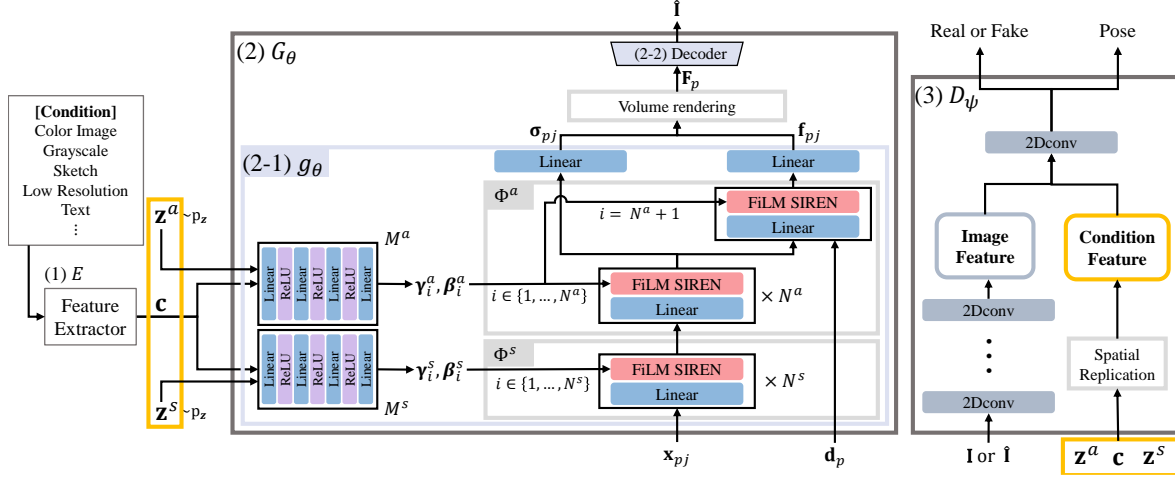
$\hat{\mathbf{I}}$

(2) $G_\theta$

(2-2) Decoder

$\mathbf{F}_p$

Volume rendering

$\boldsymbol{\sigma}_{pj}$

$\mathbf{f}_{pj}$

(2-1) $g_\theta$

Linear

Linear

$\Phi^a$

$i = N^a + 1$

FiLM SIREN

Linear

[Condition]
Color Image
Grayscale
Sketch
Low Resolution
Text
⋮

$\mathbf{z}^a$ ~$\mathrm{p}_\mathbf{z}$

$M^a$

Linear ReLU Linear ReLU Linear ReLU Linear

$\boldsymbol{\gamma}_i^a, \boldsymbol{\beta}_i^a$

$i \in \{1, \ldots, N^a\}$

FiLM SIREN

Linear

$\times N^a$

(1) $E$

Feature Extractor

$\mathbf{c}$

$\Phi^s$

Linear ReLU Linear ReLU Linear ReLU Linear

$\boldsymbol{\gamma}_i^s, \boldsymbol{\beta}_i^s$

$i \in \{1, \ldots, N^s\}$

FiLM SIREN

Linear

$\times N^s$

$\mathbf{z}^s$ ~$\mathrm{p}_\mathbf{z}$

$M^s$

$\mathbf{x}_{pj}$

$\mathbf{d}_p$

Real or Fake

Pose

(3) $D_\psi$

2Dconv

Image Feature

Condition Feature

2Dconv

⋮

2Dconv

Spatial Replication

I or $\hat{\mathbf{I}}$

$\mathbf{z}^a$ $\mathbf{c}$ $\mathbf{z}^s$